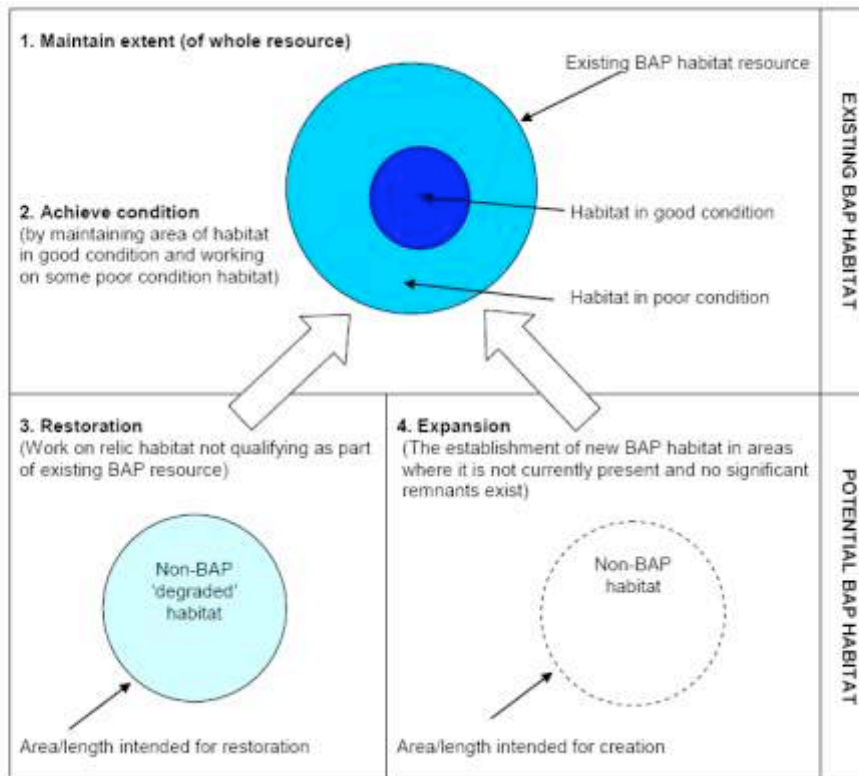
1. Maintain extent (of whole resource)

Existing BAP habitat resource

2. Achieve condition
(by maintaining area of habitat in good condition and working on some poor condition habitat)

Habitat in good condition

Habitat in poor condition

EXISTING BAP HABITAT

3. Restoration
(Work on relic habitat not qualifying as part of existing BAP resource)

Non-BAP 'degraded' habitat

Area/length intended for restoration

4. Expansion
(The establishment of new BAP habitat in areas where it is not currently present and no significant remnants exist)

Non-BAP habitat

Area/length intended for creation

POTENTIAL BAP HABITAT